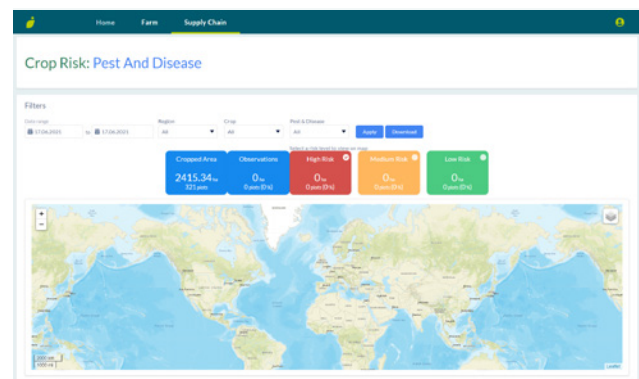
Home Farm Supply Chain

Crop Risk: Pest And Disease

Filters

Date range
17.06.2021 to 17.06.2021

Region
All

Crop
All

Pest & Disease
All

Apply Download

Select a risk level to show on map

Cropped Area
2415.34 ha
321 pcm

Observations
0 ha
0 pcm (0%)

High Risk
0 ha
0 pcm (0%)

Medium Risk
0 ha
0 pcm (0%)

Low Risk
0 ha
0 pcm (0%)

+
−

Leaflet